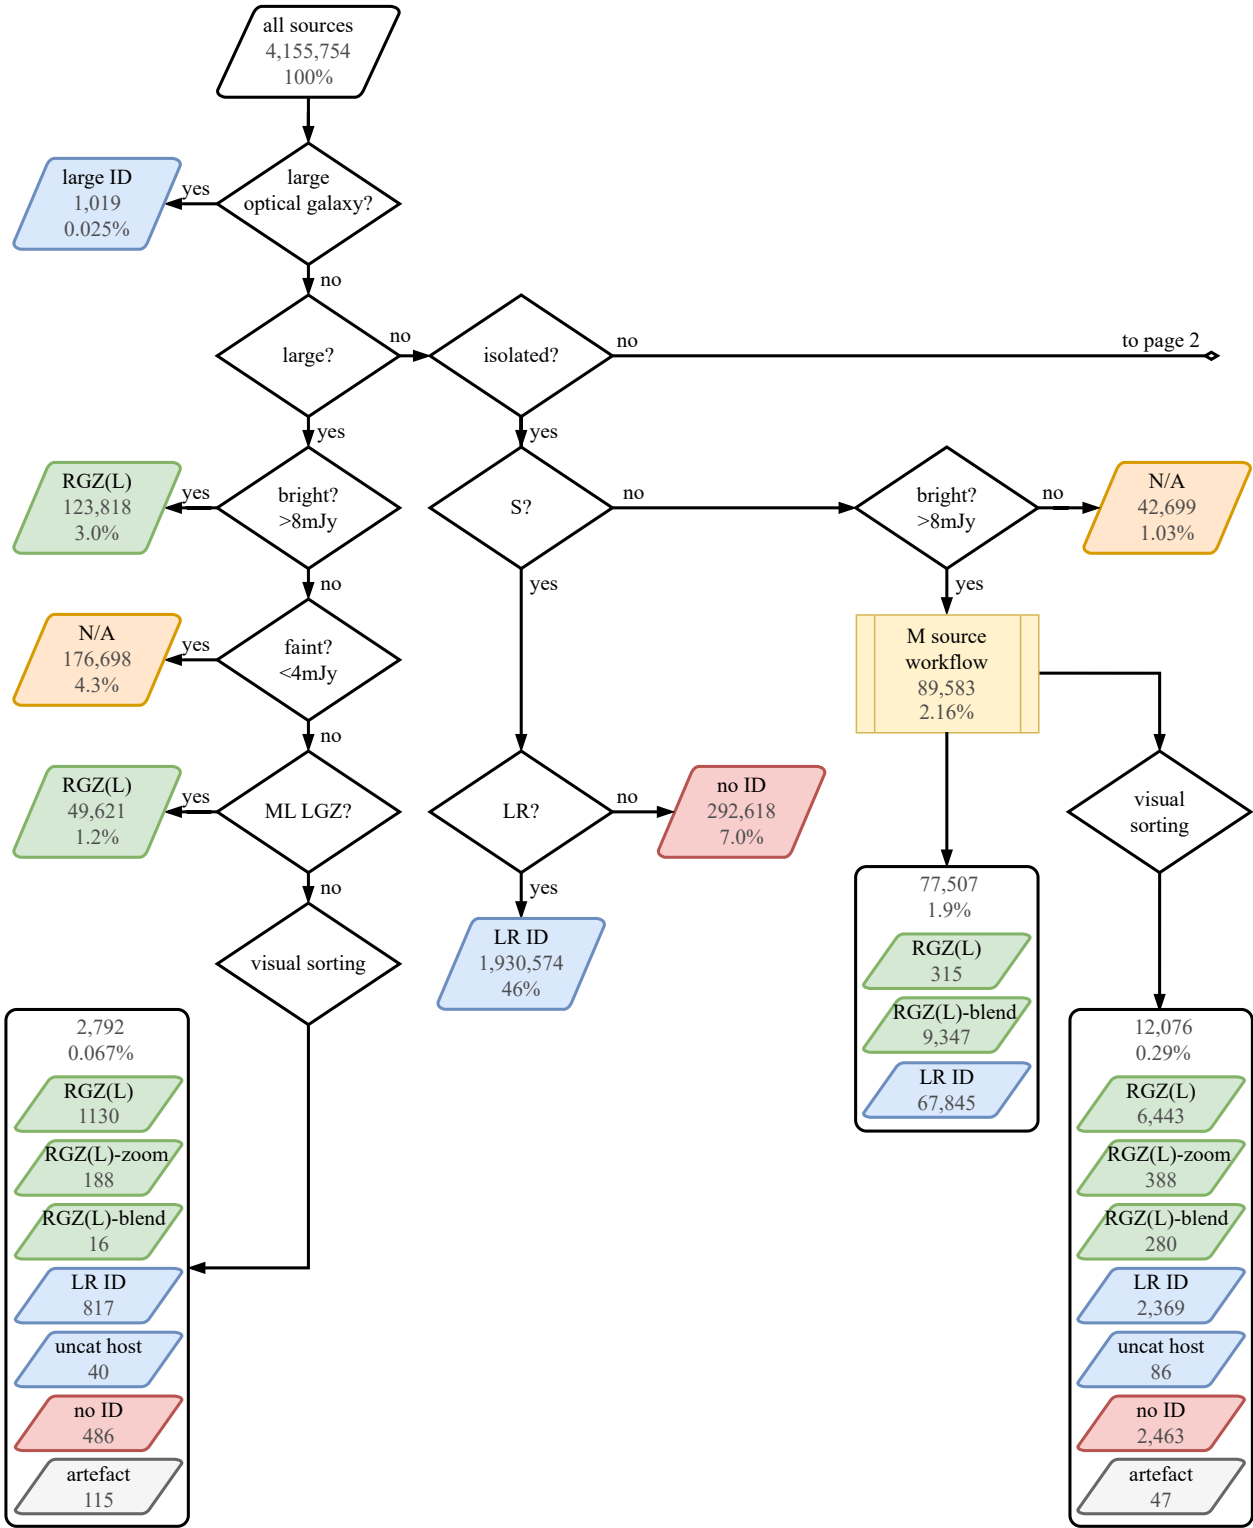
all sources
4,155,754
100%

large ID
1,019
0.025%

yes

large
optical galaxy?

no

large?

no

isolated?

no

to page 2

yes

yes

RGZ(L)
123,818
3.0%

yes

bright?
>8mJy

S?

no

bright?
>8mJy

no

N/A
42,699
1.03%

no

yes

yes

N/A
176,698
4.3%

yes

faint?
<4mJy

M source
workflow
89,583
2.16%

no

RGZ(L)
49,621
1.2%

yes

ML LGZ?

LR?

no

no ID
292,618
7.0%

visual
sorting

no

yes

visual sorting

LR ID
1,930,574
46%

77,507
1.9%

RGZ(L)
315

RGZ(L)-blend
9,347

LR ID
67,845

2,792
0.067%

RGZ(L)
1130

RGZ(L)-zoom
188

RGZ(L)-blend
16

LR ID
817

uncat host
40

no ID
486

artefact
115

12,076
0.29%

RGZ(L)
6,443

RGZ(L)-zoom
388

RGZ(L)-blend
280

LR ID
2,369

uncat host
86

no ID
2,463

artefact
47